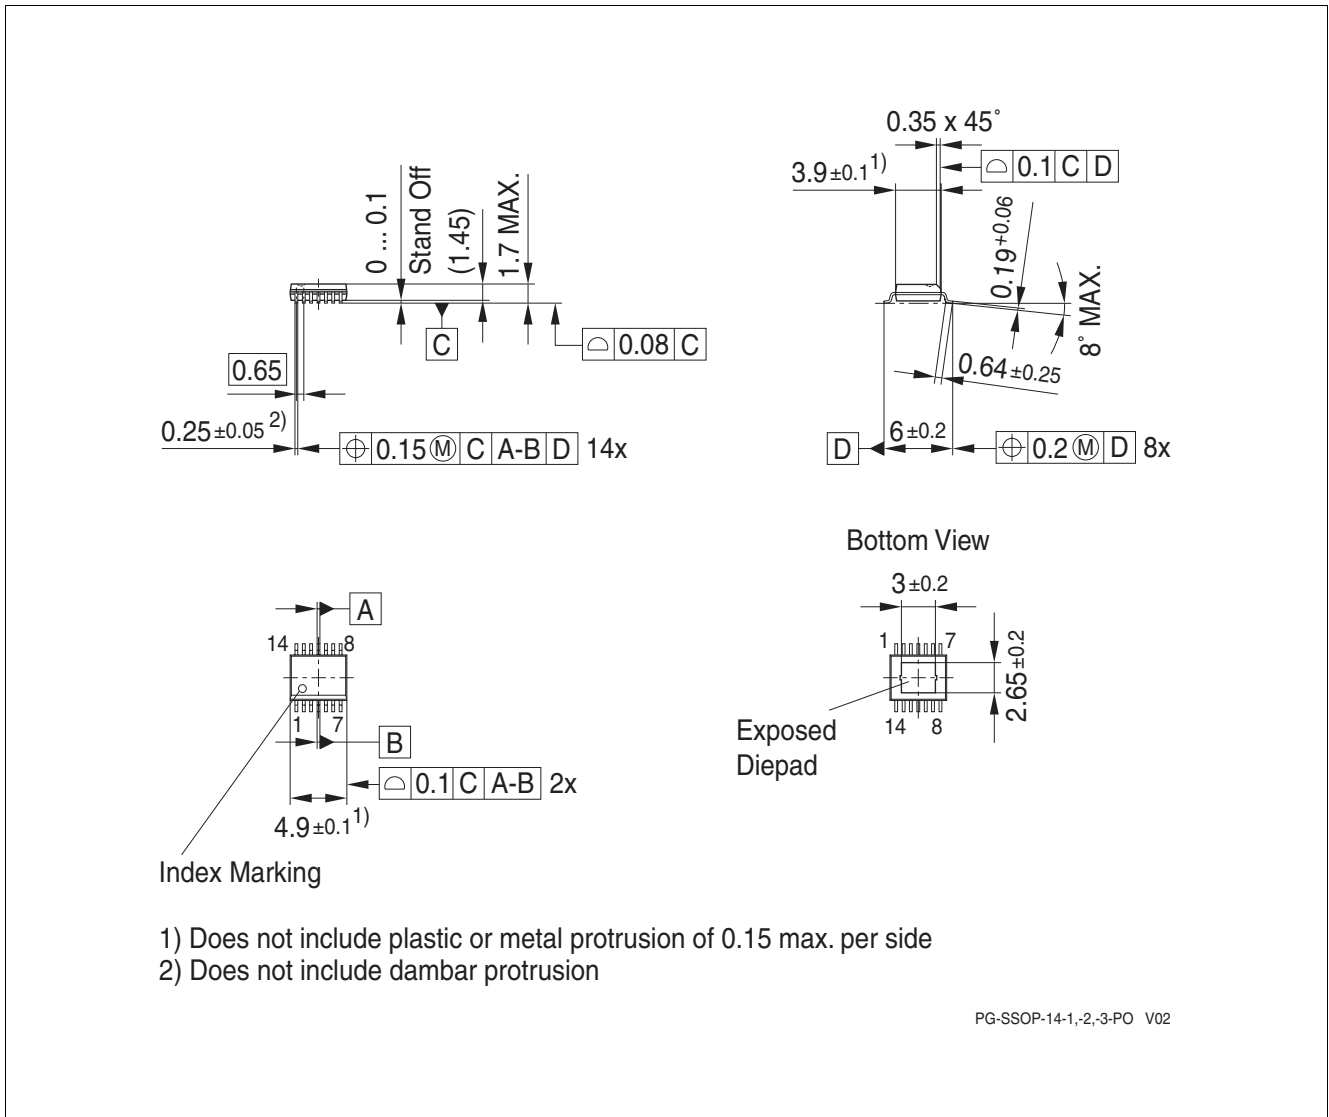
0 ... 0.1
Stand Off
(1.45)
1.7 MAX.
C
0.08 C
0.65
$0.25_{\pm0.05}$ 2)
0.15 Ⓜ C A-B D 14x

0.35 x 45°
$3.9_{\pm0.1}$ 1)
0.1 C D
$0.19^{+0.06}$
8° MAX.
$0.64_{\pm0.25}$
D
$6_{\pm0.2}$
0.2 Ⓜ D 8x

A
14 8
1 7
B
0.1 C A-B 2x
$4.9_{\pm0.1}$ 1)
Index Marking

Bottom View
$3_{\pm0.2}$
1 7
$2.65_{\pm0.2}$
14 8
Exposed
Diepad

1) Does not include plastic or metal protrusion of 0.15 max. per side
2) Does not include dambar protrusion

PG-SSOP-14-1,-2,-3-PO V02